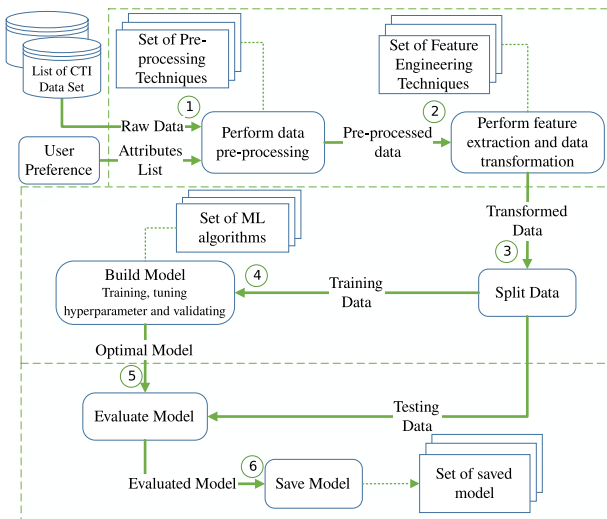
List of CTI Data Set

Set of Pre-processing Techniques

Set of Feature Engineering Techniques

1

Raw Data

User Preference

Attributes List

Perform data pre-processing

Pre-processed data

2

Perform feature extraction and data transformation

Transformed Data

Set of ML algorithms

3

Build Model
Training, tuning hyperparameter and validating

4

Training Data

Split Data

Optimal Model

5

Evaluate Model

Testing Data

6

Evaluated Model

Save Model

Set of saved model